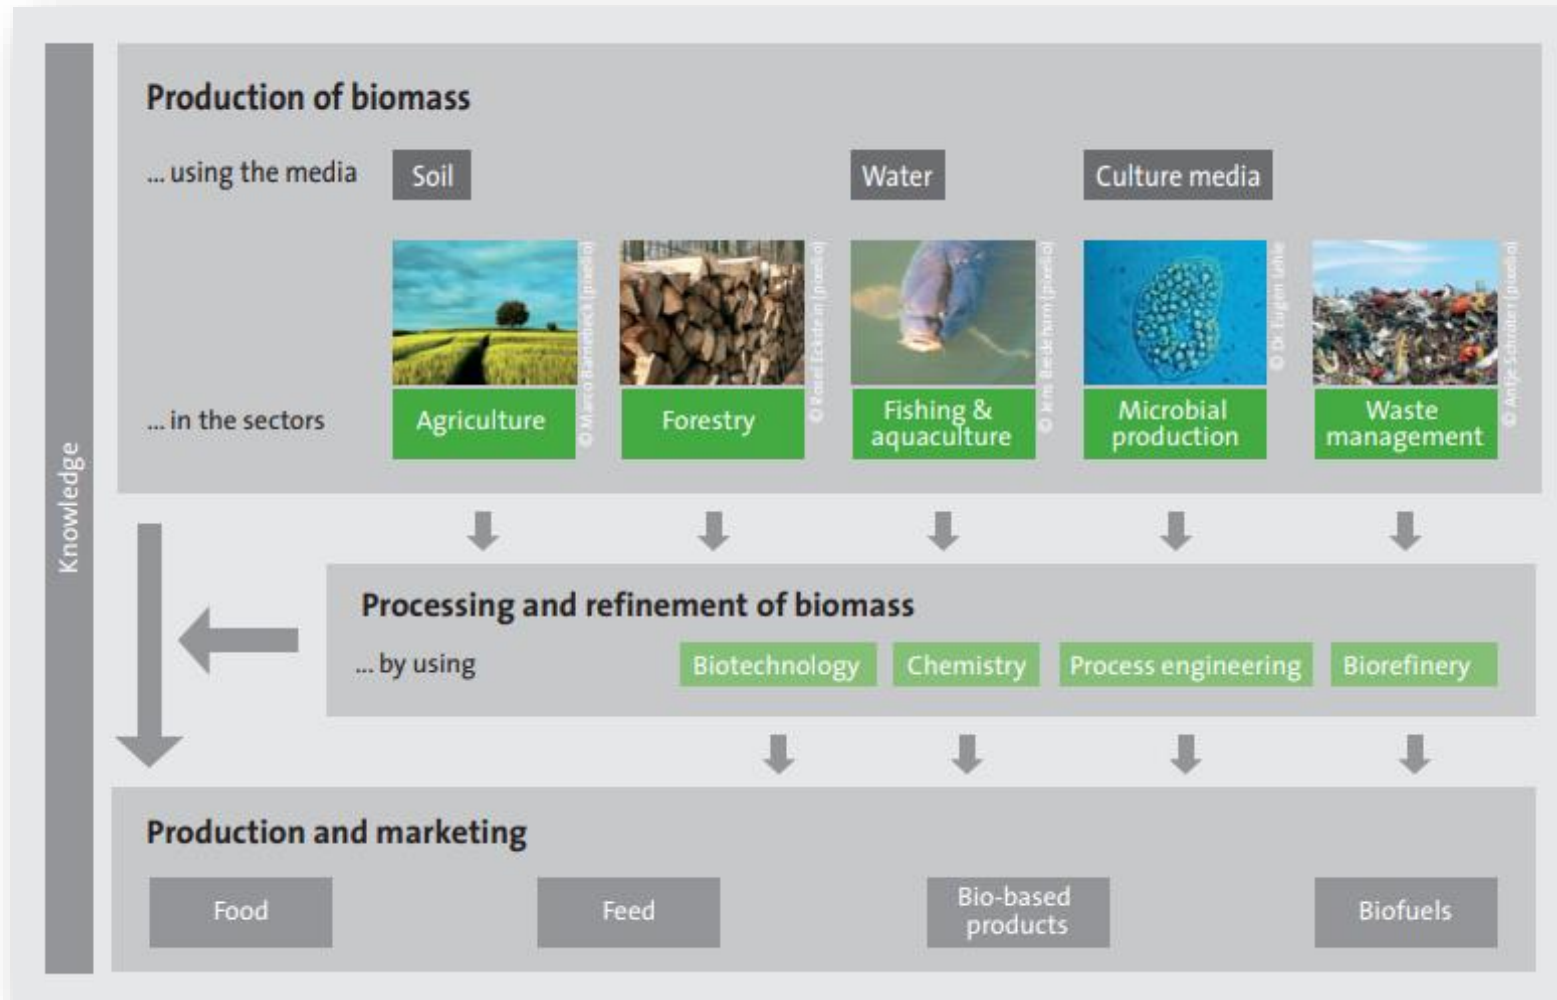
Knowledge

Production of biomass

... using the media Soil Water Culture media

... in the sectors

Agriculture
© Marco Barnebeck (pixelio)

Forestry
© Rosel Eckstein (pixelio)

Fishing & aquaculture
© Jens Bredehorn (pixelio)

Microbial production
© Dr. Eugen Lehle

Waste management
© Antje Schroeder (pixelio)

Processing and refinement of biomass

... by using Biotechnology Chemistry Process engineering Biorefinery

Production and marketing

Food Feed Bio-based products Biofuels